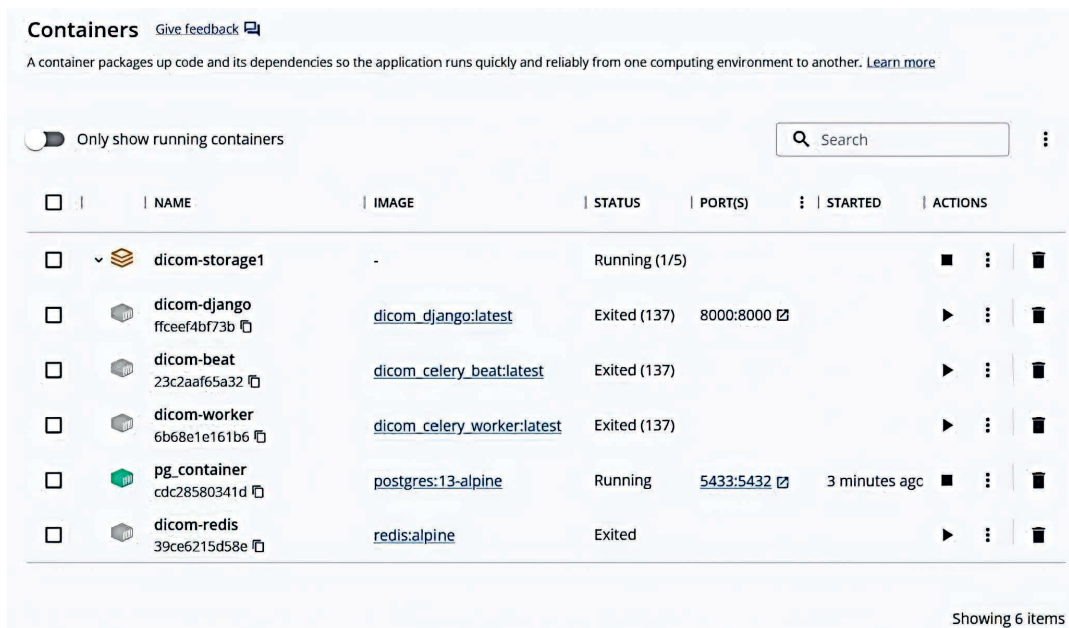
Containers Give feedback

A container packages up code and its dependencies so the application runs quickly and reliably from one computing environment to another. Learn more

Only show running containers

Search

| | NAME | IMAGE | STATUS | PORT(S) | STARTED | ACTIONS |
|---|---|---|---|---|---|---|
| | dicom-storage1 | - | Running (1/5) | | | |
| | dicom-django ffceef4bf73b | dicom_django:latest | Exited (137) | 8000:8000 | | |
| | dicom-beat 23c2aaf65a32 | dicom_celery_beat:latest | Exited (137) | | | |
| | dicom-worker 6b68e1e161b6 | dicom_celery_worker:latest | Exited (137) | | | |
| | pg_container cdc28580341d | postgres:13-alpine | Running | 5433:5432 | 3 minutes agc | |
| | dicom-redis 39ce6215d58e | redis:alpine | Exited | | | |

Showing 6 items